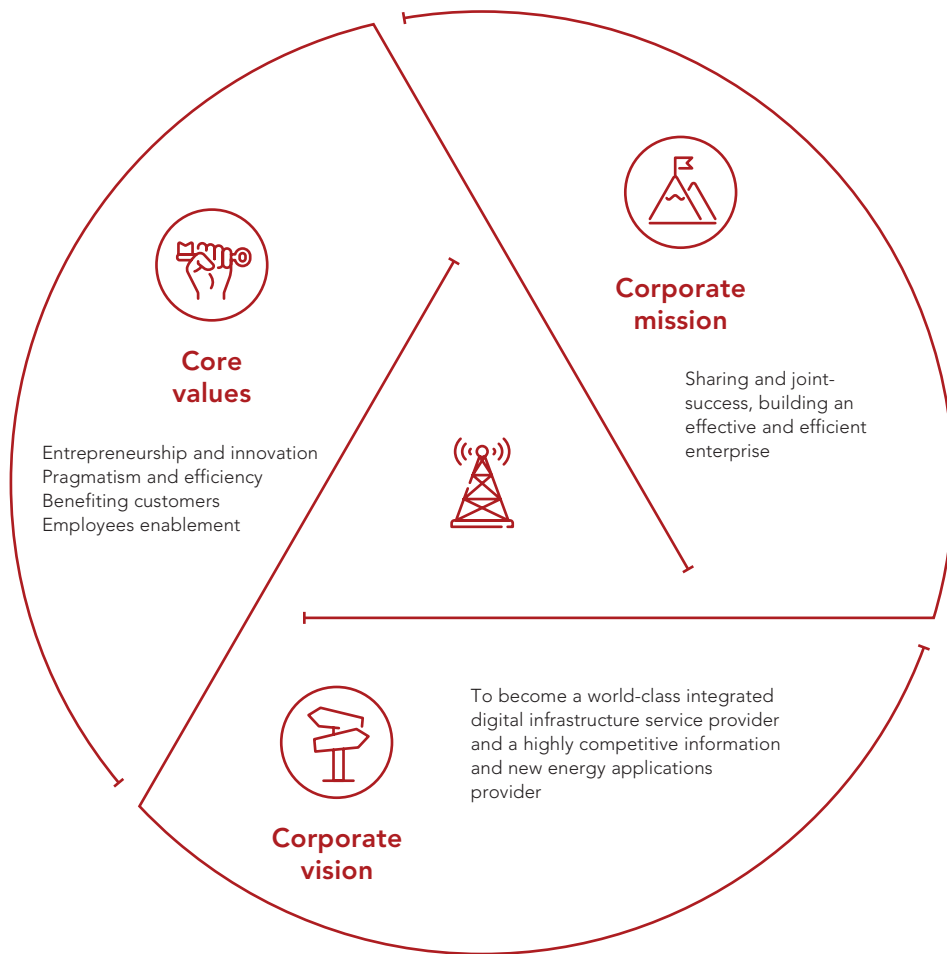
Corporate mission

Sharing and joint-success, building an effective and efficient enterprise

Core values

Entrepreneurship and innovation
Pragmatism and efficiency
Benefiting customers
Employees enablement

To become a world-class integrated digital infrastructure service provider and a highly competitive information and new energy applications provider

Corporate vision